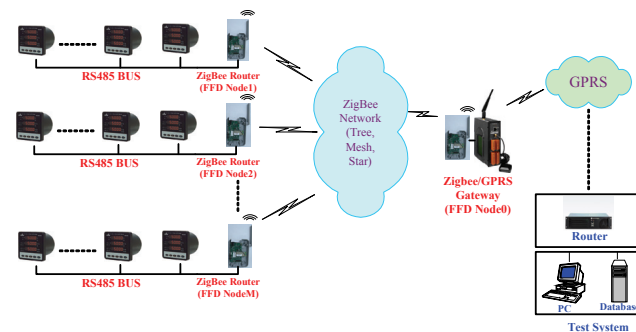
RS485 BUS

ZigBee Router (FFD Node1)

RS485 BUS

ZigBee Router (FFD Node2)

RS485 BUS

ZigBee Router (FFD NodeM)

ZigBee Network (Tree, Mesh, Star)

Zigbee/GPRS Gateway (FFD Node0)

GPRS

Router

PC

Databas

Test System